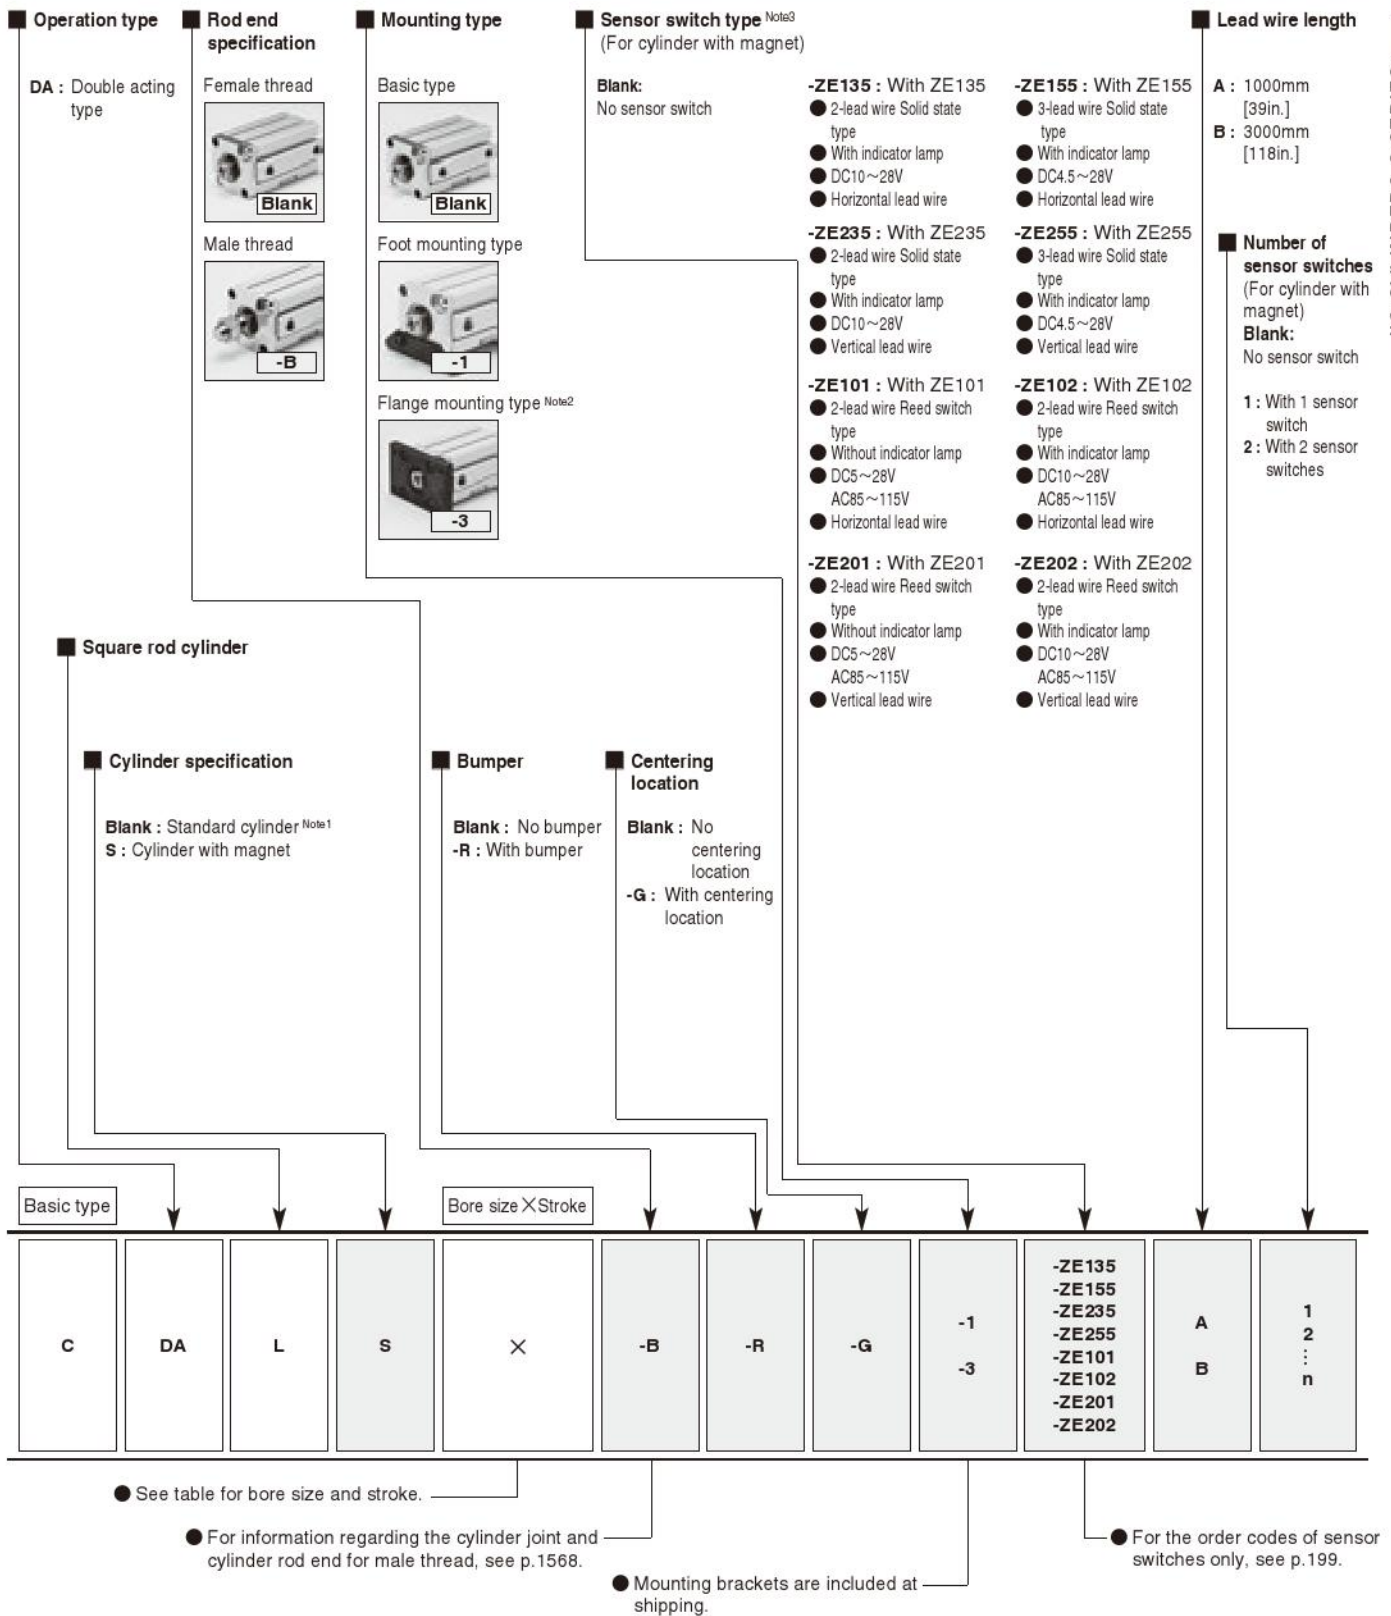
■ Operation type

DA : Double acting type

■ Rod end specification

Female thread

Blank

Male thread

-B

■ Mounting type

Basic type

Blank

Foot mounting type

-1

Flange mounting type Note2

-3

■ Sensor switch type Note3
(For cylinder with magnet)

Blank:
No sensor switch

-ZE135 : With ZE135
● 2-lead wire Solid state type
● With indicator lamp
● DC10~28V
● Horizontal lead wire

-ZE235 : With ZE235
● 2-lead wire Solid state type
● With indicator lamp
● DC10~28V
● Vertical lead wire

-ZE101 : With ZE101
● 2-lead wire Reed switch type
● Without indicator lamp
● DC5~28V
AC85~115V
● Horizontal lead wire

-ZE201 : With ZE201
● 2-lead wire Reed switch type
● Without indicator lamp
● DC5~28V
AC85~115V
● Vertical lead wire

-ZE155 : With ZE155
● 3-lead wire Solid state type
● With indicator lamp
● DC4.5~28V
● Horizontal lead wire

-ZE255 : With ZE255
● 3-lead wire Solid state type
● With indicator lamp
● DC4.5~28V
● Vertical lead wire

-ZE102 : With ZE102
● 2-lead wire Reed switch type
● With indicator lamp
● DC10~28V
AC85~115V
● Horizontal lead wire

-ZE202 : With ZE202
● 2-lead wire Reed switch type
● With indicator lamp
● DC10~28V
AC85~115V
● Vertical lead wire

■ Lead wire length

A : 1000mm [39in.]
B : 3000mm [118in.]

■ Number of sensor switches
(For cylinder with magnet)
Blank:
No sensor switch

1 : With 1 sensor switch
2 : With 2 sensor switches

■ Square rod cylinder

■ Cylinder specification

Blank : Standard cylinder Note1
S : Cylinder with magnet

■ Bumper

Blank : No bumper
-R : With bumper

■ Centering location

Blank : No centering location
-G : With centering location

Basic type

Bore size × Stroke

| C | DA | L | S | × | -B | -R | -G | -1<br>-3 | -ZE135<br>-ZE155<br>-ZE235<br>-ZE255<br>-ZE101<br>-ZE102<br>-ZE201<br>-ZE202 | A<br>B | 1<br>2<br>⋮<br>n |
|---|---|---|---|---|---|---|---|---|---|---|---|

● See table for bore size and stroke.

● For information regarding the cylinder joint and cylinder rod end for male thread, see p.1568.

● Mounting brackets are included at shipping.

● For the order codes of sensor switches only, see p.199.